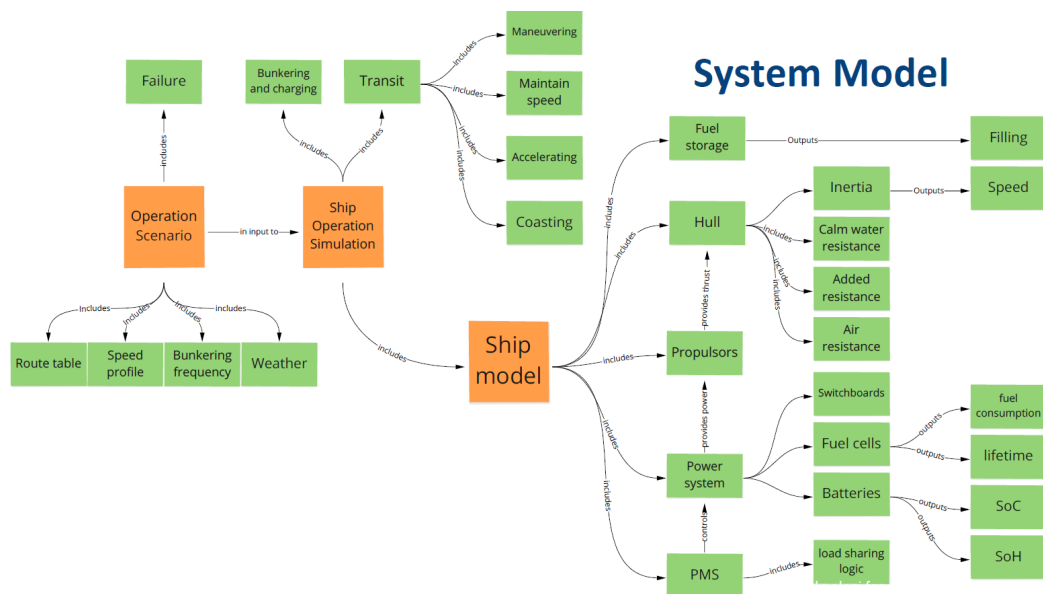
System Model

Failure

includes

Operation Scenario

in input to

Ship Operation Simulation

includes

includes

Bunkering and charging

Transit

includes

includes

includes

includes

Maneuvering

Maintain speed

Accelerating

Coasting

Includes

includes

includes

includes

Route table

Speed profile

Bunkering frequency

Weather

includes

Ship model

includes

includes

includes

includes

Fuel storage

Outputs

Filling

Hull

Inertia

Outputs

Speed

includes

includes

includes

Calm water resistance

Added resistance

Air resistance

provides thrust

Propulsors

provides power

Power system

Switchboards

Fuel cells

outputs

outputs

fuel consumption

lifetime

Batteries

outputs

outputs

SoC

SoH

control

PMS

includes

load sharing logic

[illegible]